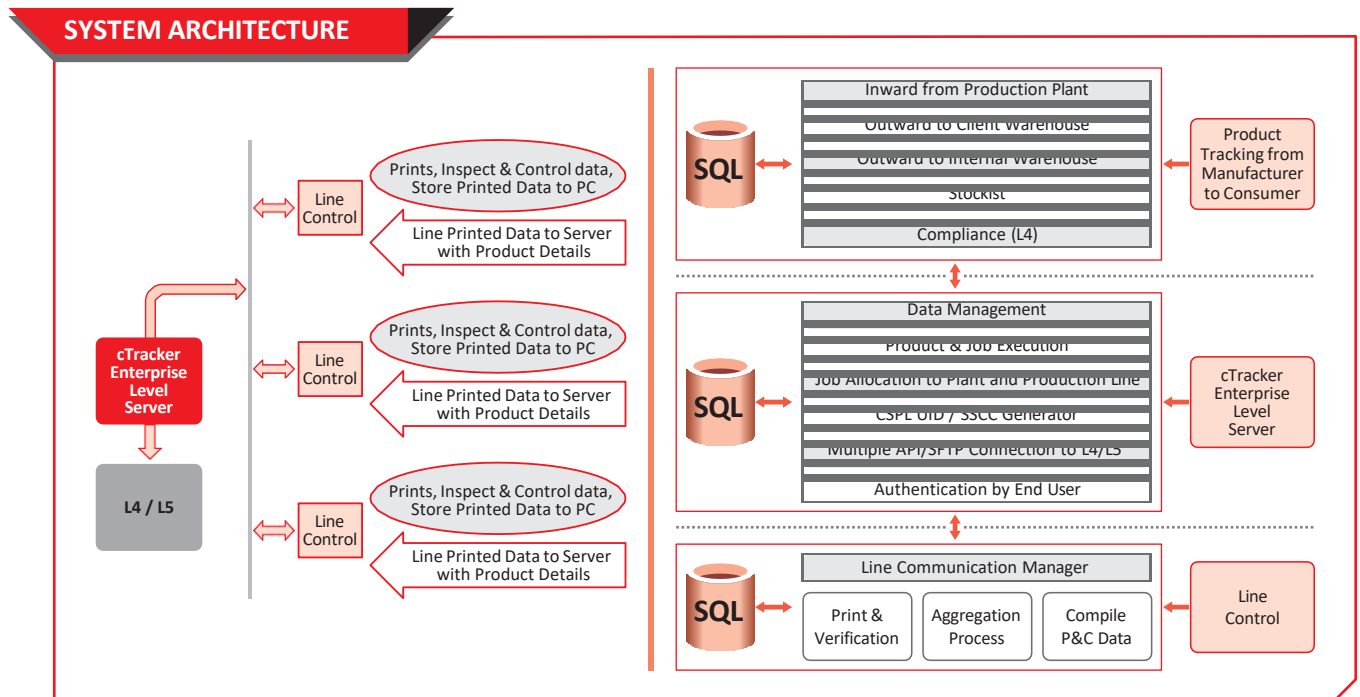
SYSTEM ARCHITECTURE

cTracker Enterprise Level Server

L4 / L5

Line Control

Prints, Inspect & Control data, Store Printed Data to PC

Line Printed Data to Server with Product Details

Line Control

Prints, Inspect & Control data, Store Printed Data to PC

Line Printed Data to Server with Product Details

Line Control

Prints, Inspect & Control data, Store Printed Data to PC

Line Printed Data to Server with Product Details

SQL

Inward from Production Plant

Outward to Client Warehouse

Outward to Internal Warehouse

Stockist

Compliance (L4)

Product Tracking from Manufacturer to Consumer

SQL

Data Management

Product & Job Execution

Job Allocation to Plant and Production Line

CSPL UID / SSCC Generator

Multiple API/SFTP Connection to L4/L5

Authentication by End User

cTracker Enterprise Level Server

SQL

Line Communication Manager

Print & Verification

Aggregation Process

Compile P&C Data

Line Control